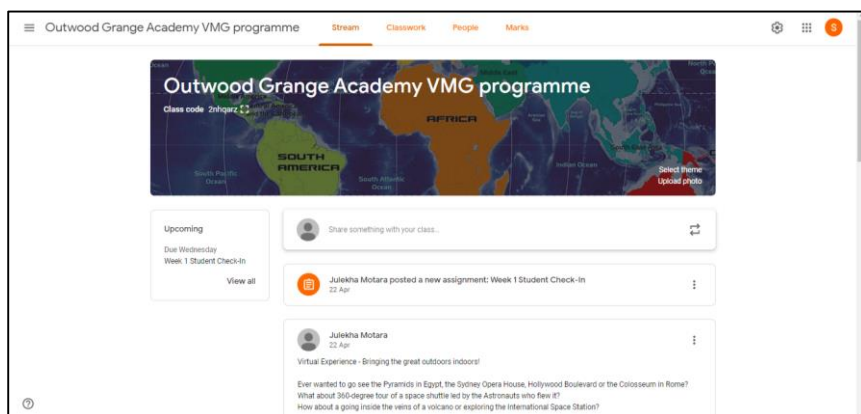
Outwood Grange Academy VMG programme

Stream Classwork People Marks

S

Outwood Grange Academy VMG programme

Class code 2nhqarz

AFRICA

SOUTH AMERICA

South Pacific Ocean

South Atlantic Ocean

Indian Ocean

Select theme

Upload photo

Upcoming

Due Wednesday

Week 1 Student Check-In

View all

Share something with your class...

Julekha Motara posted a new assignment: Week 1 Student Check-In

22 Apr

Julekha Motara

22 Apr

Virtual Experience - Bringing the great outdoors indoors!

Ever wanted to go see the Pyramids in Egypt, the Sydney Opera House, Hollywood Boulevard or the Colosseum in Rome?
What about 360-degree tour of a space shuttle led by the Astronauts who flew it?
How about a going inside the veins of a volcano or exploring the International Space Station?